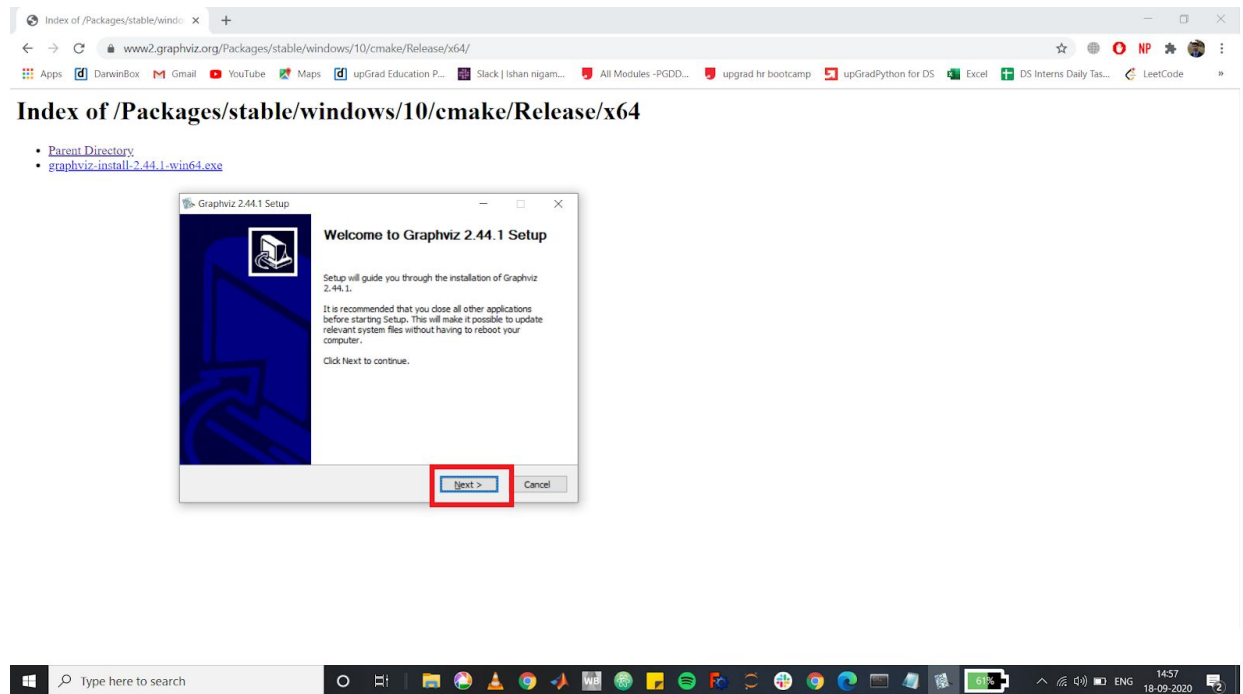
Index of /Packages/stable/windo ×  +

www2.graphviz.org/Packages/stable/windows/10/cmake/Release/x64/

NP

Apps  DarwinBox  Gmail  YouTube  Maps  upGrad Education P...  Slack | Ishan nigam...  All Modules -PGDD...  upgrad hr bootcamp  upGradPython for DS  Excel  DS Interns Daily Tas...  LeetCode  »

Index of /Packages/stable/windows/10/cmake/Release/x64

- Parent Directory
- graphviz-install-2.44.1-win64.exe

Graphviz 2.44.1 Setup

Welcome to Graphviz 2.44.1 Setup

Setup will guide you through the installation of Graphviz 2.44.1.

It is recommended that you close all other applications before starting Setup. This will make it possible to update relevant system files without having to reboot your computer.

Click Next to continue.

Next >  Cancel

Type here to search

WB

61%

ENG  14:57  18-09-2020  2